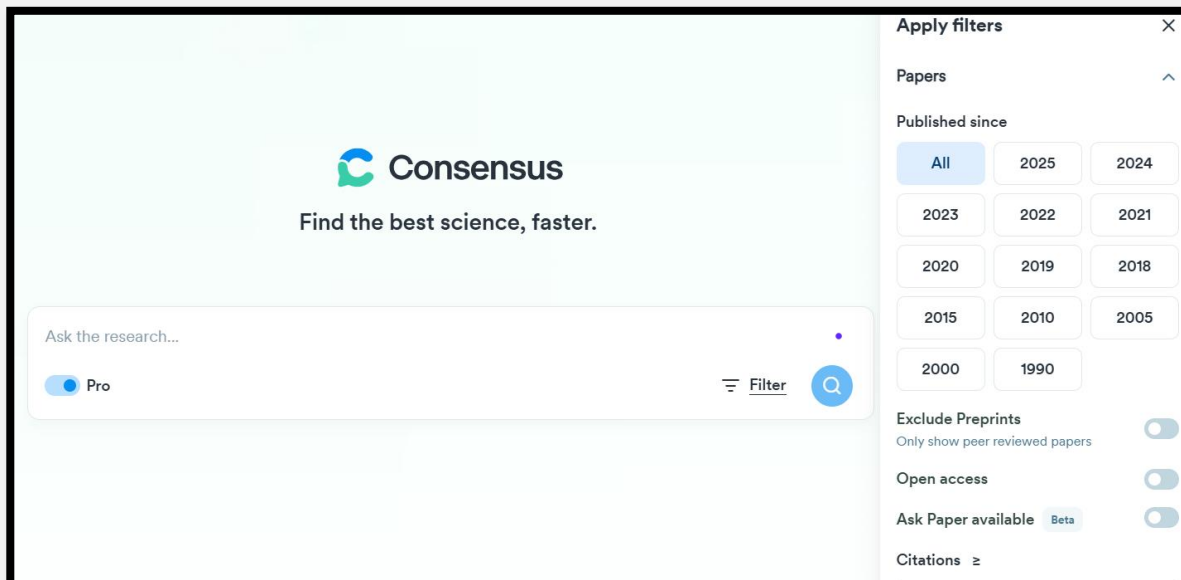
Consensus

Find the best science, faster.

Ask the research...

Pro

Filter

Apply filters ×

Papers

Published since

All
2025
2024
2023
2022
2021
2020
2019
2018
2015
2010
2005
2000
1990

Exclude Preprints
Only show peer reviewed papers

Open access

Ask Paper available Beta

Citations ≥